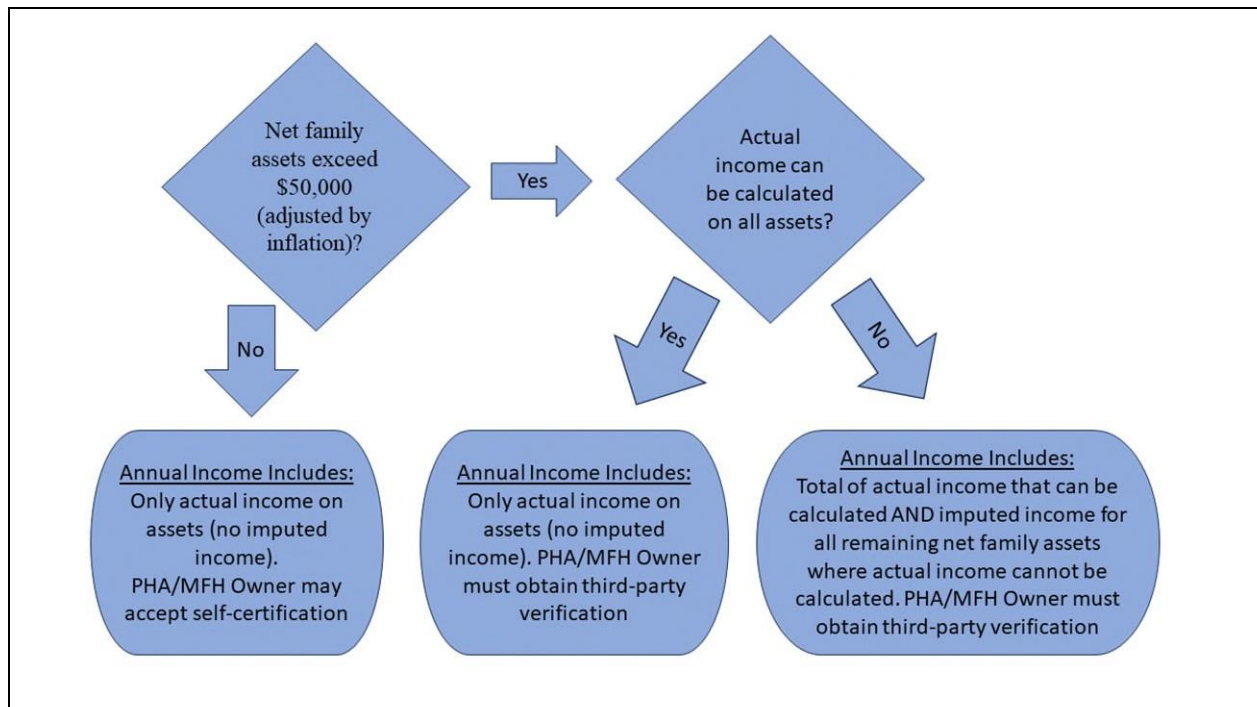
Net family assets exceed \$50,000 (adjusted by inflation)?

Yes

Actual income can be calculated on all assets?

No

Yes

No

Annual Income Includes:
Only actual income on assets (no imputed income).
PHA/MFH Owner may accept self-certification

Annual Income Includes:
Only actual income on assets (no imputed income). PHA/MFH Owner must obtain third-party verification

Annual Income Includes:
Total of actual income that can be calculated AND imputed income for all remaining net family assets where actual income cannot be calculated. PHA/MFH Owner must obtain third-party verification